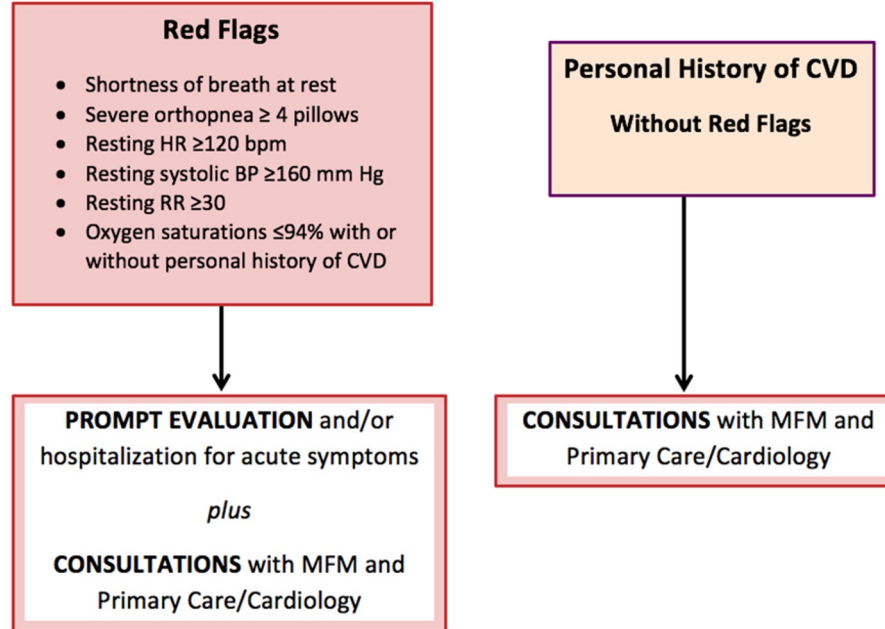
Red Flags

- Shortness of breath at rest
- Severe orthopnea $\geq$ 4 pillows
- Resting HR $\geq$120 bpm
- Resting systolic BP $\geq$160 mm Hg
- Resting RR $\geq$30
- Oxygen saturations $\leq$94% with or without personal history of CVD

Personal History of CVD

Without Red Flags

PROMPT EVALUATION and/or hospitalization for acute symptoms

plus

CONSULTATIONS with MFM and Primary Care/Cardiology

CONSULTATIONS with MFM and Primary Care/Cardiology